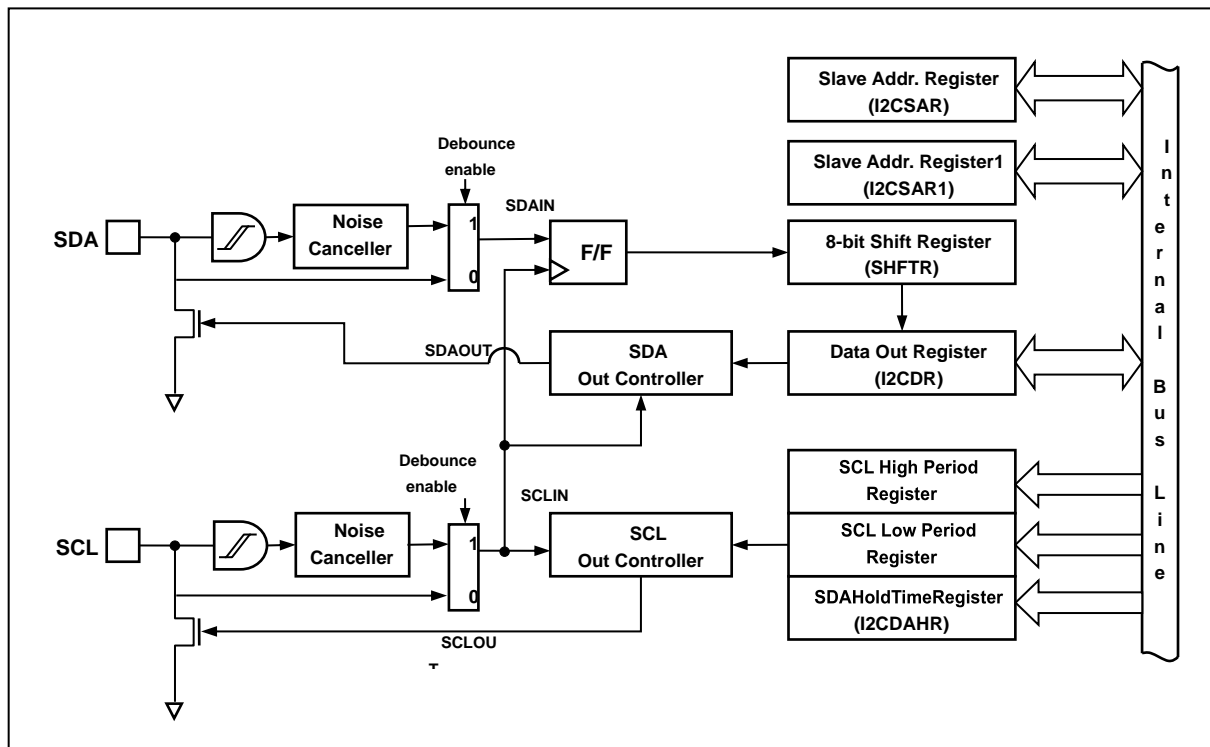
Slave Addr. Register
(I2CSAR)

Slave Addr. Register1
(I2CSAR1)

Debounce
enable

SDAIN

SDA

Noise
Canceller

1

0

F/F

8-bit Shift Register
(SHFTR)

I
n
t
e
r
n
a
l

B
u
s

L
i
n
e

SDAOUT

SDA
Out Controller

Data Out Register
(I2CDR)

Debounce
enable

SCLIN

SCL High Period
Register

SCL

Noise
Canceller

1

0

SCL
Out Controller

SCL Low Period
Register

SDAHoldTimeRegister
(I2CDAHR)

SCLOU
T